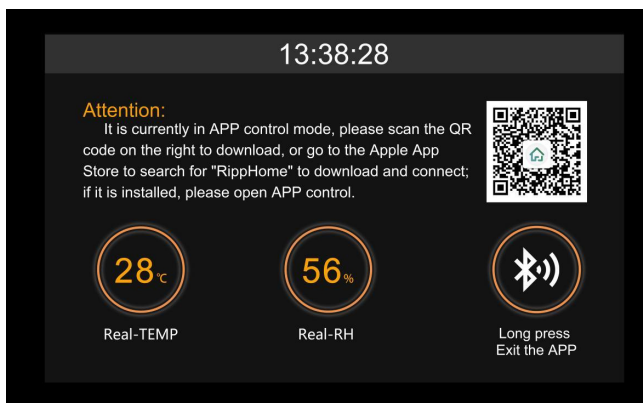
13:38:28

Attention:
It is currently in APP control mode, please scan the QR code on the right to download, or go to the Apple App Store to search for "RippHome" to download and connect; if it is installed, please open APP control.

28℃
Real-TEMP

56%
Real-RH

Long press
Exit the APP